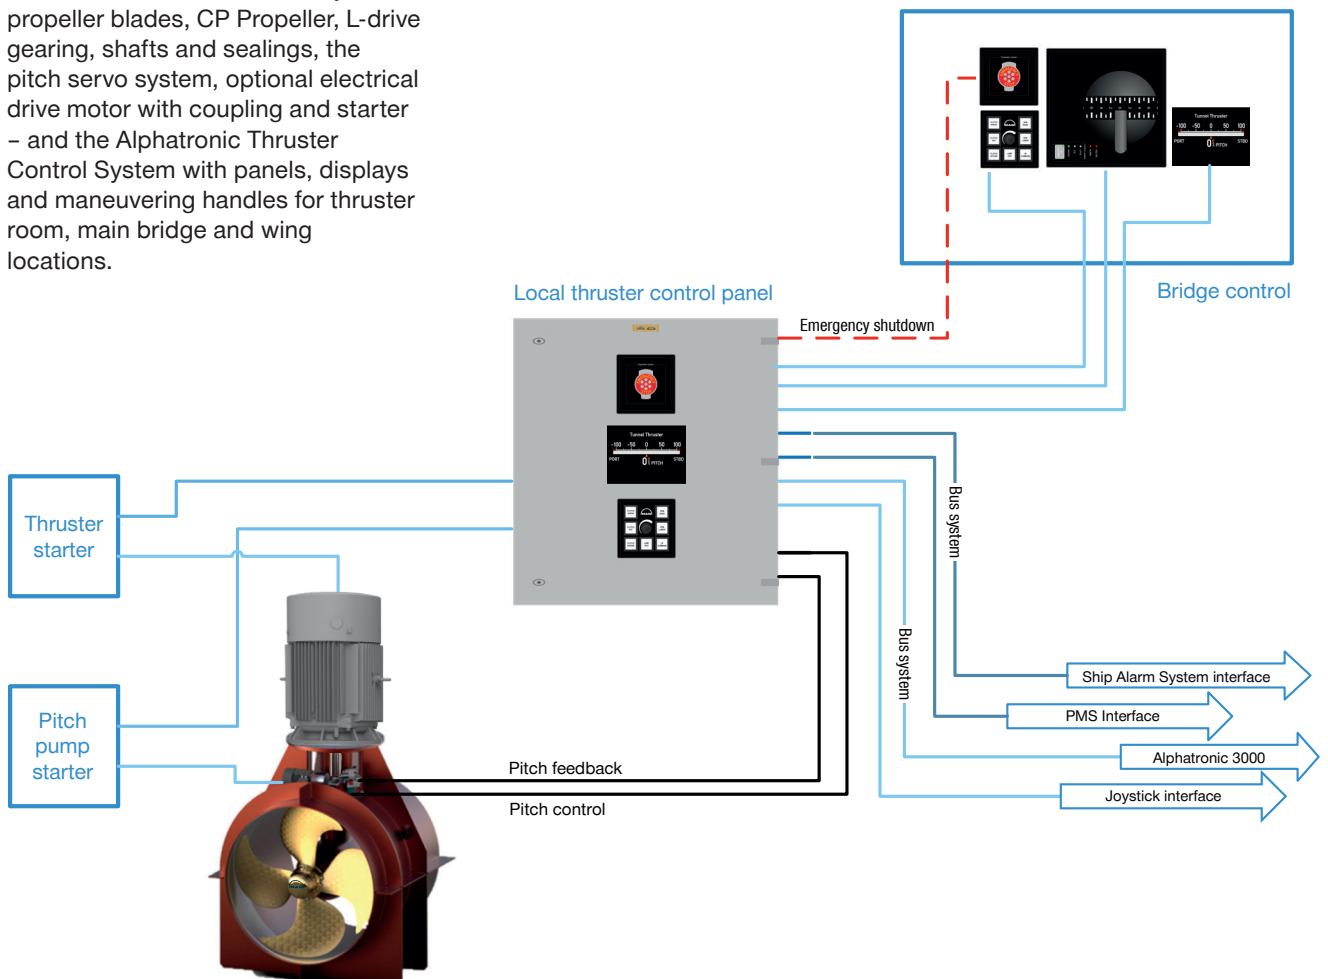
propeller blades, CP Propeller, L-drive gearing, shafts and sealings, the pitch servo system, optional electrical drive motor with coupling and starter – and the Alphatronic Thruster Control System with panels, displays and maneuvering handles for thruster room, main bridge and wing locations.

Bridge control

Tunnel Thruster
-100 -50 0 50 100
PORT 0 PITCH STBD

Local thruster control panel

Emergency shutdown

Tunnel Thruster
-100 -50 0 50 100
PORT 0 PITCH STBD

Thruster starter

Pitch pump starter

Bus system

Bus system

Ship Alarm System interface

PMS Interface

Alphatronic 3000

Joystick interface

Pitch feedback

Pitch control